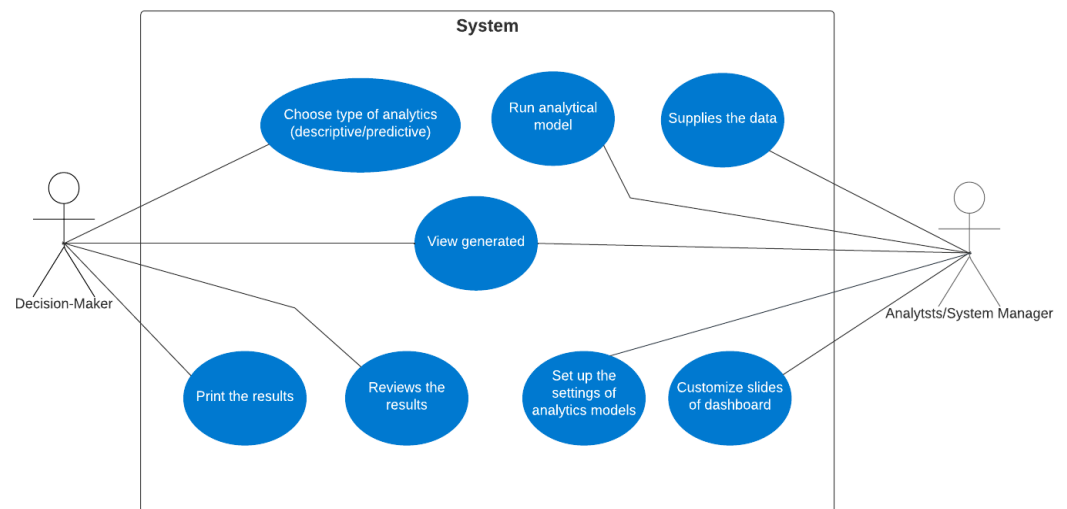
System

Decision-Maker

Choose type of analytics (descriptive/predictive)

Run analytical model

Supplies the data

View generated

Print the results

Reviews the results

Set up the settings of analytics models

Customize slides of dashboard

Analytsts/System Manager